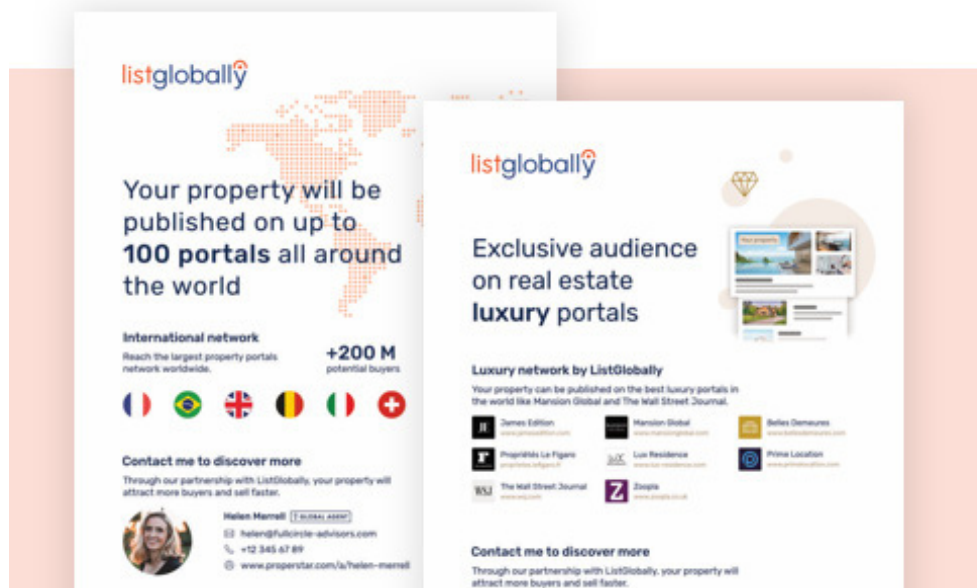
listglobally

Your property will be published on up to **100 portals** all around the world

International network

Reach the largest property portals network worldwide.

+200 M
potential buyers

Contact me to discover more

Through our partnership with ListGlobally, your property will attract more buyers and sell faster.

Helen Merrell GLOBAL AGENT

helen@fullcircle-advisors.com

+12 345 67 89

www.properstar.com/a/helen-merrell

listglobally

Your property

Exclusive audience on real estate **luxury** portals

Luxury network by ListGlobally

Your property can be published on the best luxury portals in the world like Mansion Global and The Wall Street Journal.

| | | |
|---|---|---|
| James Edition www.jamesedition.com | Mansion Global www.mansionglobal.com | Belles Demeures www.bellesdemeures.com |
| Propriétés Le Figaro proprietes.lefigaro.fr | Lux Residence www.lux-residence.com | Prime Location www.primelocation.com |
| The Wall Street Journal www.wsj.com | Zoopla www.zoopla.co.uk | |

Contact me to discover more

Through our partnership with ListGlobally, your property will attract more buyers and sell faster.